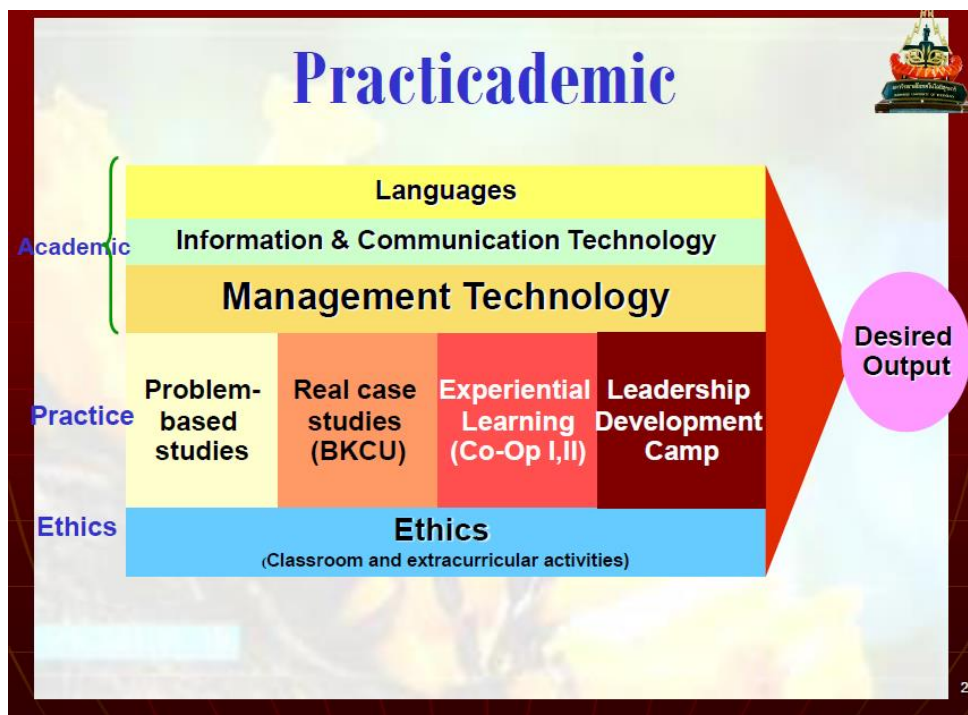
Practicademic

Academic

Languages

Information & Communication Technology

Management Technology

Practice

| Problem-based studies | Real case studies (BKCU) | Experiential Learning (Co-Op I,II) | Leadership Development Camp |
|---|---|---|---|

Ethics

Ethics
(Classroom and extracurricular activities)

Desired Output

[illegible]

2